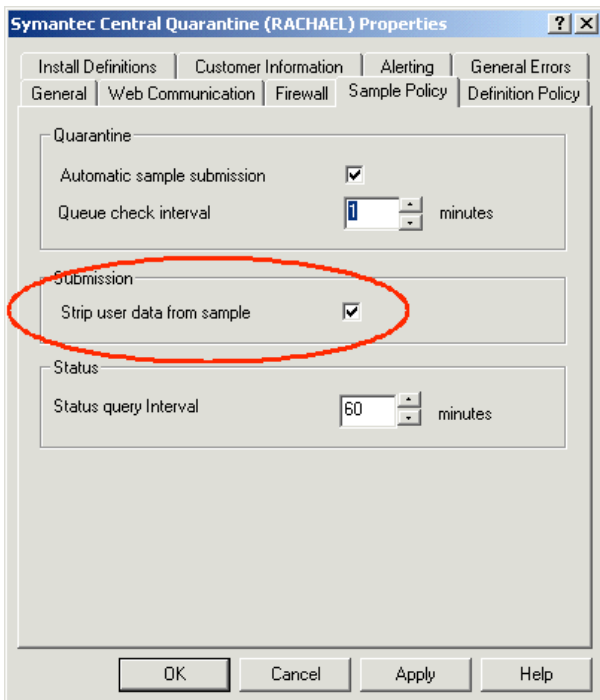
Symantec Central Quarantine (RACHAEL) Properties ? X

Install Definitions | Customer Information | Alerting | General Errors
General | Web Communication | Firewall | Sample Policy | Definition Policy

Quarantine
Automatic sample submission
Queue check interval 1 minutes

Submission
Strip user data from sample

Status
Status query Interval 60 minutes

OK Cancel Apply Help